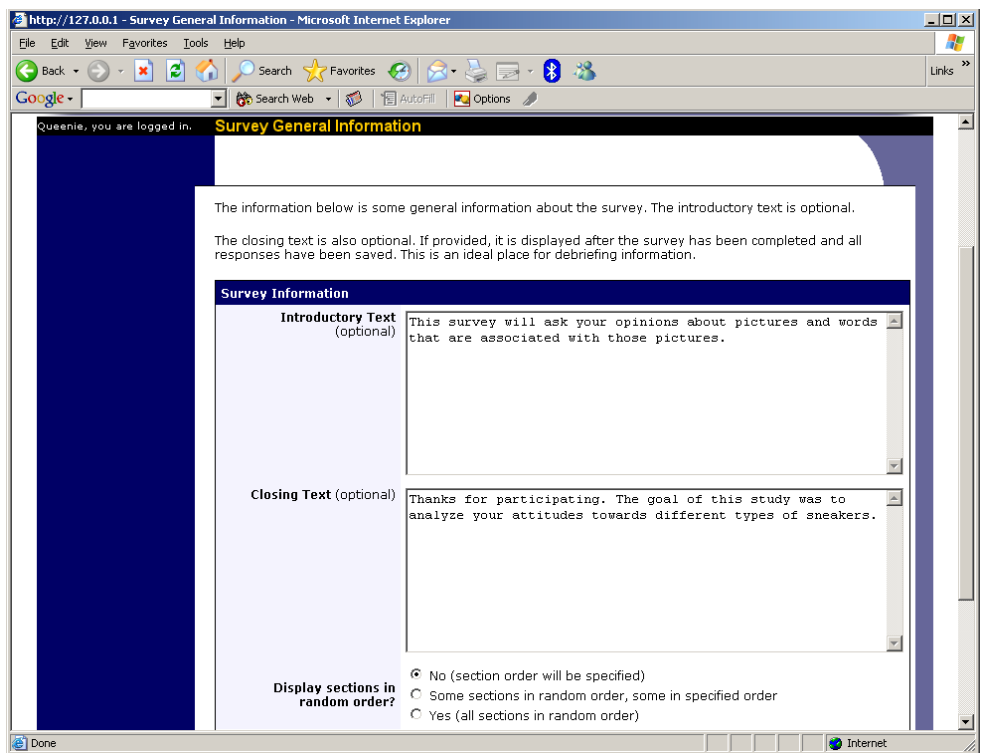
http://127.0.0.1 - Survey General Information - Microsoft Internet Explorer

File Edit View Favorites Tools Help

Back Search Favorites Links

Google Search Web AutoFill Options

Queenie, you are logged in.

Survey General Information

The information below is some general information about the survey. The introductory text is optional.

The closing text is also optional. If provided, it is displayed after the survey has been completed and all responses have been saved. This is an ideal place for debriefing information.

Survey Information

Introductory Text (optional)

This survey will ask your opinions about pictures and words that are associated with those pictures.

Closing Text (optional)

Thanks for participating. The goal of this study was to analyze your attitudes towards different types of sneakers.

Display sections in random order?

No (section order will be specified)
Some sections in random order, some in specified order
Yes (all sections in random order)

Done

Internet